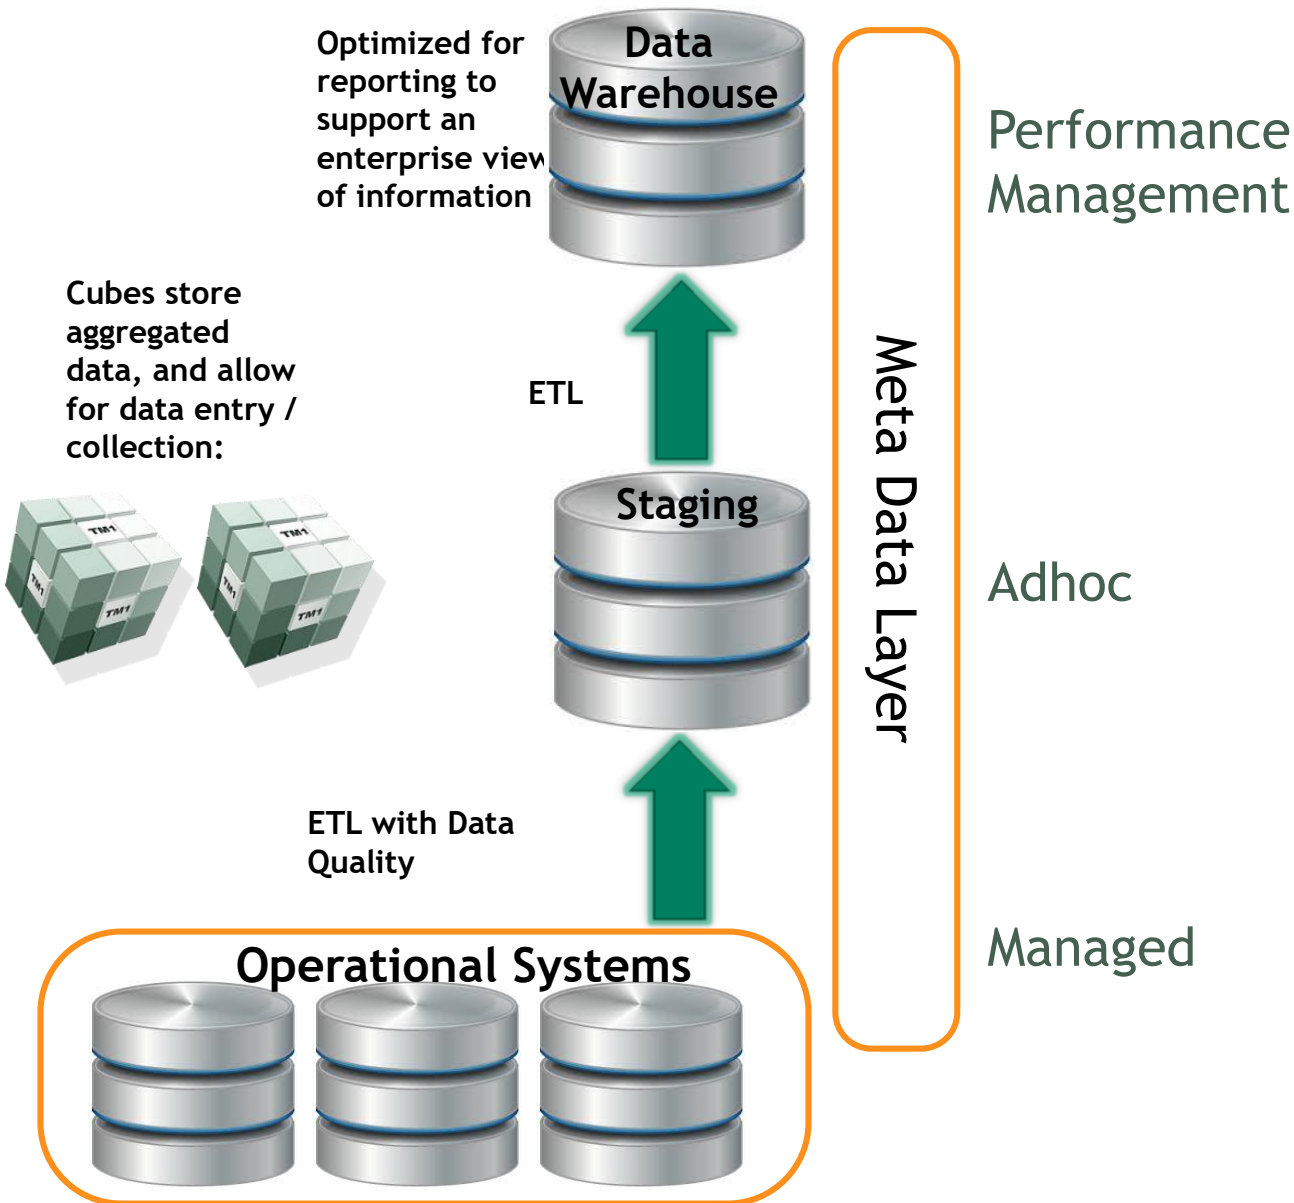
Optimized for reporting to support an enterprise view of information

Data Warehouse

Performance Management

Cubes store aggregated data, and allow for data entry / collection:

TM1

TM1

TM1

TM1

TM1

TM1

ETL

Meta Data Layer

Staging

Adhoc

ETL with Data Quality

Operational Systems

Managed